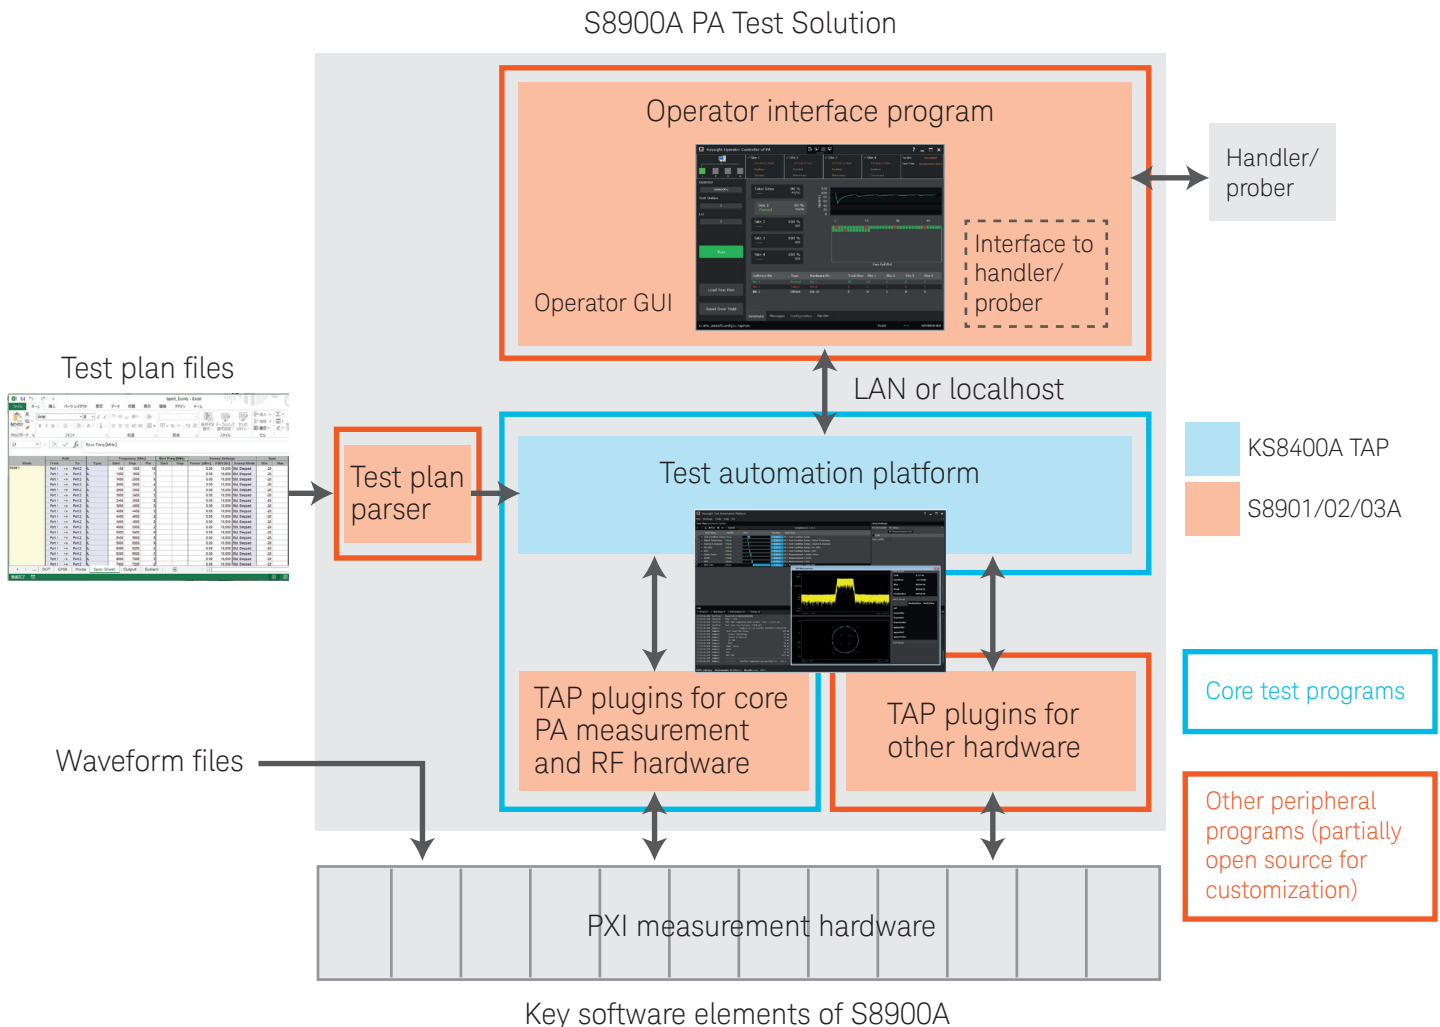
S8900A PA Test Solution

Operator interface program

Operator GUI

Interface to handler/ prober

Handler/ prober

LAN or localhost

Test plan files

Test plan parser

Test automation platform

KS8400A TAP

S8901/02/03A

TAP plugins for core PA measurement and RF hardware

TAP plugins for other hardware

Core test programs

Other peripheral programs (partially open source for customization)

Waveform files

PXI measurement hardware

Key software elements of S8900A